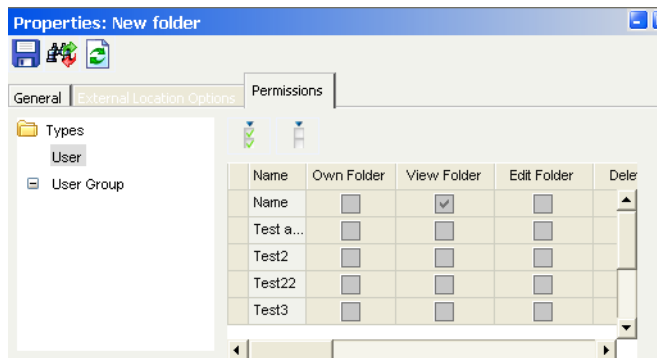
Properties: New folder

General | External Location Options | Permissions

Types
User
User Group

| Name | Own Folder | View Folder | Edit Folder | Dele |
|---|---|---|---|---|
| Name | | | | |
| Test a... | | | | |
| Test2 | | | | |
| Test22 | | | | |
| Test3 | | | | |